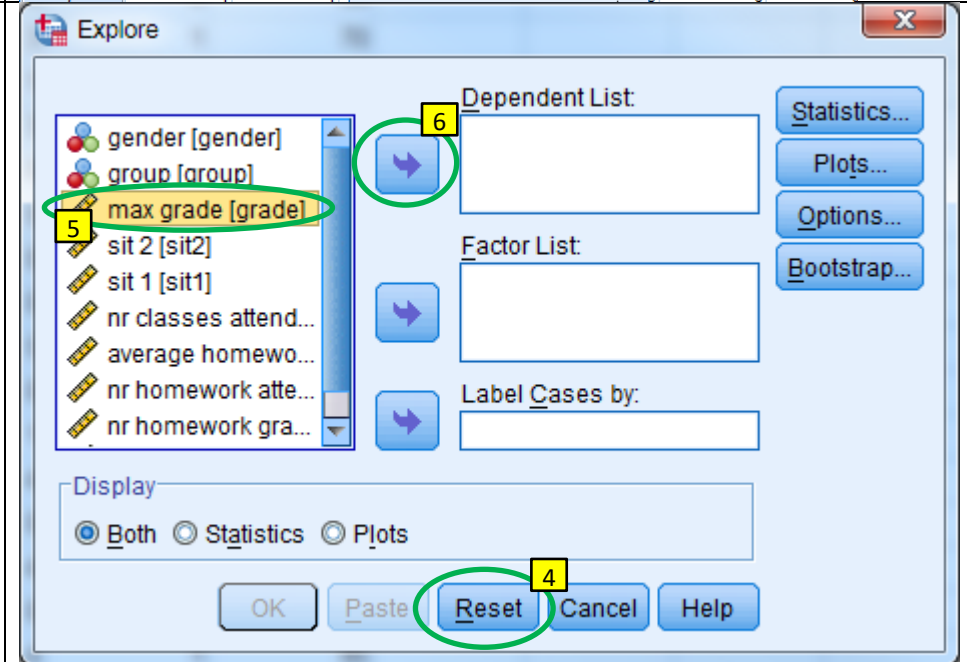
Explore

gender [gender]
group [group]
max grade [grade]
5
sit 2 [sit2]
sit 1 [sit1]
nr classes attend...
average homewo...
nr homework atte...
nr homework gra...

6
Dependent List:

Factor List:

Label Cases by:

Statistics...
Plots...
Options...
Bootstrap...

Display
Both Statistics Plots

4
OK Paste Reset Cancel Help